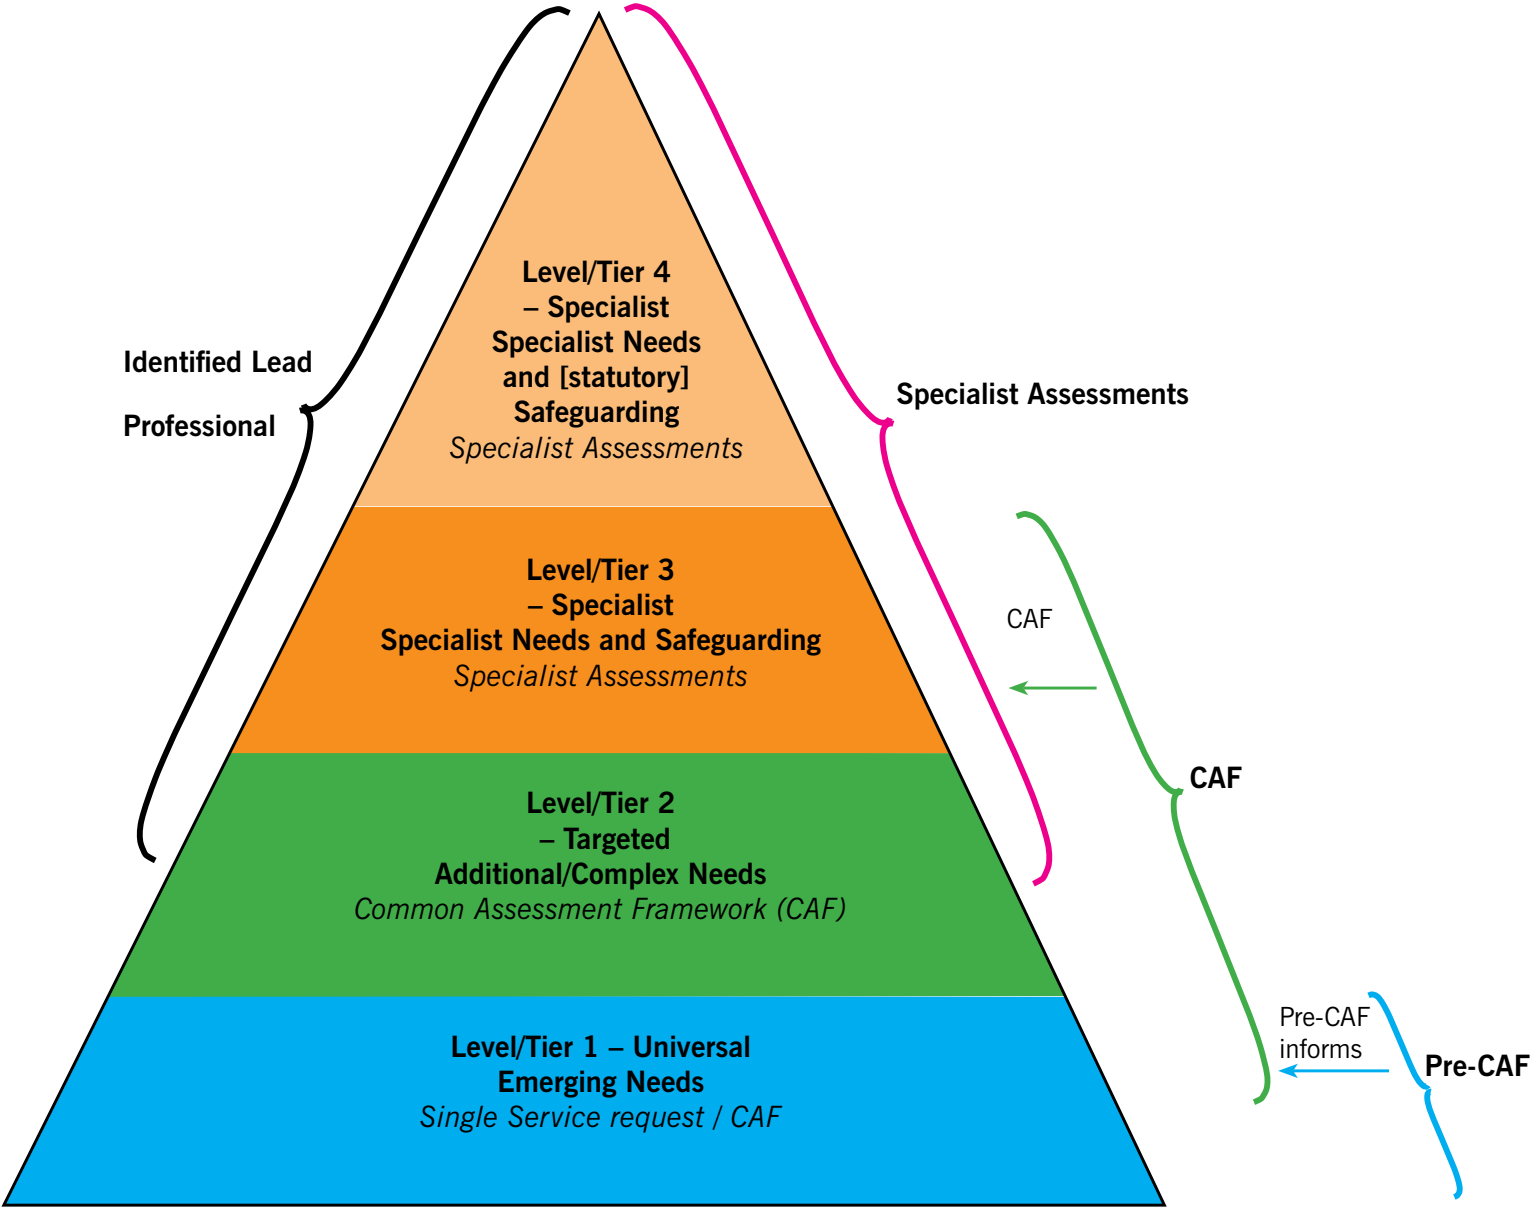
Identified Lead

Professional

Level/Tier 4
– Specialist
Specialist Needs
and [statutory]
Safeguarding
*Specialist Assessments*

Specialist Assessments

Level/Tier 3
– Specialist
Specialist Needs and Safeguarding
*Specialist Assessments*

CAF

CAF

Level/Tier 2
– Targeted
Additional/Complex Needs
*Common Assessment Framework (CAF)*

Level/Tier 1 – Universal
Emerging Needs
*Single Service request / CAF*

Pre-CAF informs

Pre-CAF